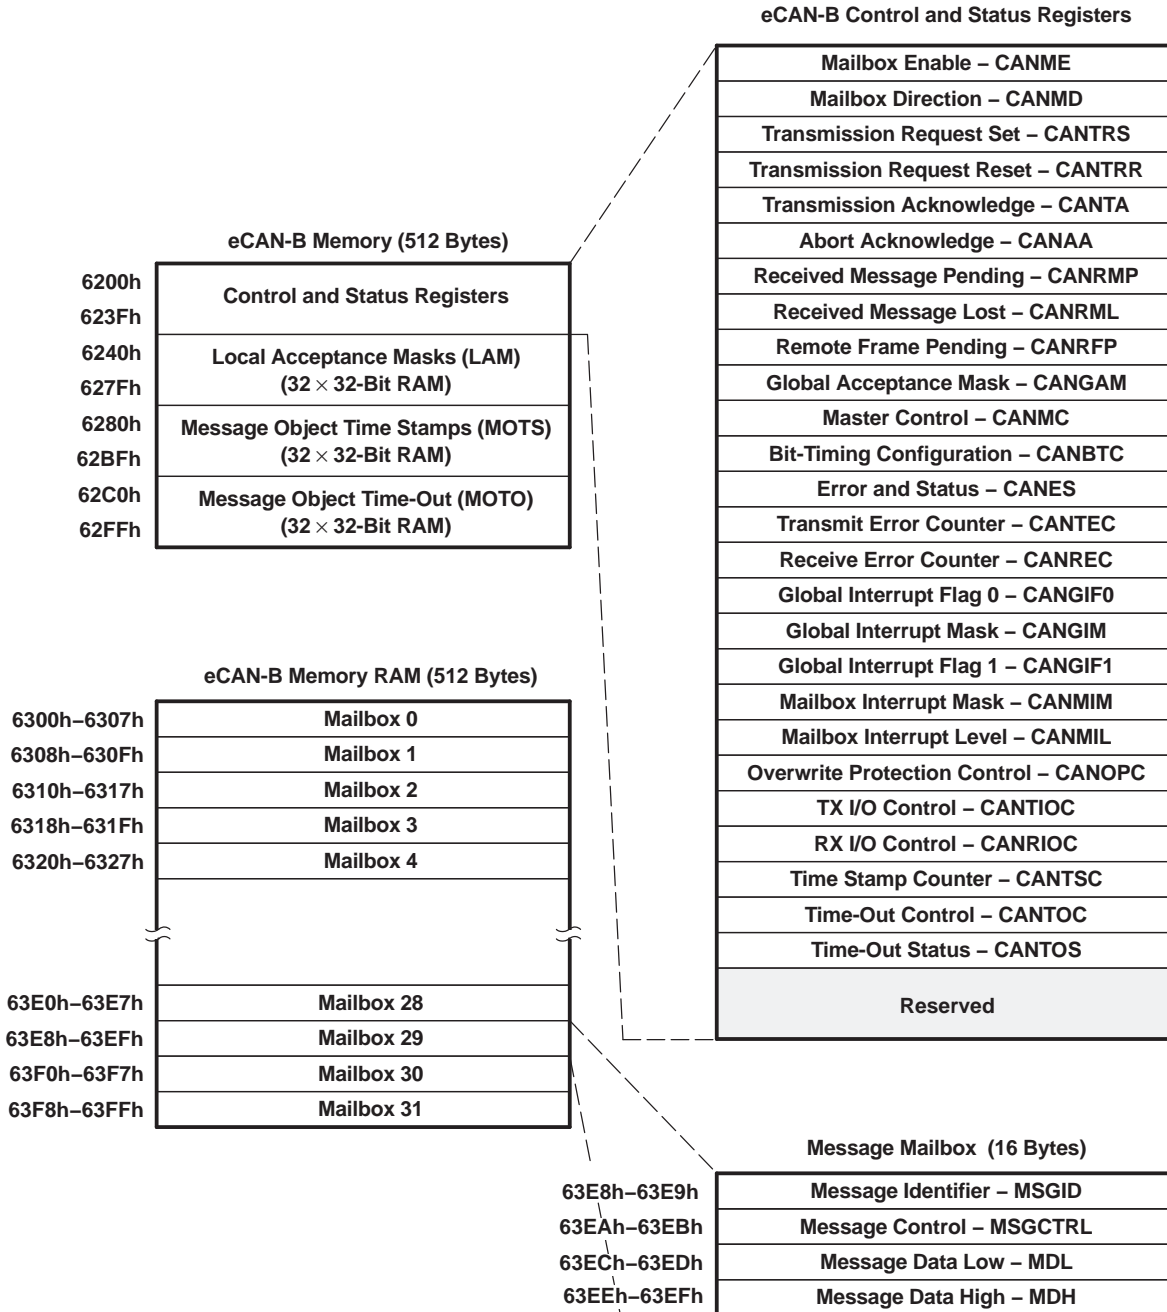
eCAN-B Control and Status Registers

| Mailbox Enable – CANME |
|---|
| Mailbox Direction – CANMD |
| Transmission Request Set – CANTRS |
| Transmission Request Reset – CANTRR |
| Transmission Acknowledge – CANTA |
| Abort Acknowledge – CANAA |
| Received Message Pending – CANRMP |
| Received Message Lost – CANRML |
| Remote Frame Pending – CANRFP |
| Global Acceptance Mask – CANGAM |
| Master Control – CANMC |
| Bit-Timing Configuration – CANBTC |
| Error and Status – CANES |
| Transmit Error Counter – CANTEC |
| Receive Error Counter – CANREC |
| Global Interrupt Flag 0 – CANGIF0 |
| Global Interrupt Mask – CANGIM |
| Global Interrupt Flag 1 – CANGIF1 |
| Mailbox Interrupt Mask – CANMIM |
| Mailbox Interrupt Level – CANMIL |
| Overwrite Protection Control – CANOPC |
| TX I/O Control – CANTIOC |
| RX I/O Control – CANRIOC |
| Time Stamp Counter – CANTSC |
| Time-Out Control – CANTOC |
| Time-Out Status – CANTOS |
| Reserved |

eCAN-B Memory (512 Bytes)

| Address | |
|---|---|
| 6200h 623Fh | Control and Status Registers |
| 6240h 627Fh | Local Acceptance Masks (LAM) ($32 \times 32$-Bit RAM) |
| 6280h 62BFh | Message Object Time Stamps (MOTS) ($32 \times 32$-Bit RAM) |
| 62C0h 62FFh | Message Object Time-Out (MOTO) ($32 \times 32$-Bit RAM) |

eCAN-B Memory RAM (512 Bytes)

| Address | |
|---|---|
| 6300h–6307h | Mailbox 0 |
| 6308h–630Fh | Mailbox 1 |
| 6310h–6317h | Mailbox 2 |
| 6318h–631Fh | Mailbox 3 |
| 6320h–6327h | Mailbox 4 |
| 63E0h–63E7h | Mailbox 28 |
| 63E8h–63EFh | Mailbox 29 |
| 63F0h–63F7h | Mailbox 30 |
| 63F8h–63FFh | Mailbox 31 |

Message Mailbox (16 Bytes)

| Address | |
|---|---|
| 63E8h–63E9h | Message Identifier – MSGID |
| 63EAh–63EBh | Message Control – MSGCTRL |
| 63ECh–63EDh | Message Data Low – MDL |
| 63EEh–63EFh | Message Data High – MDH |